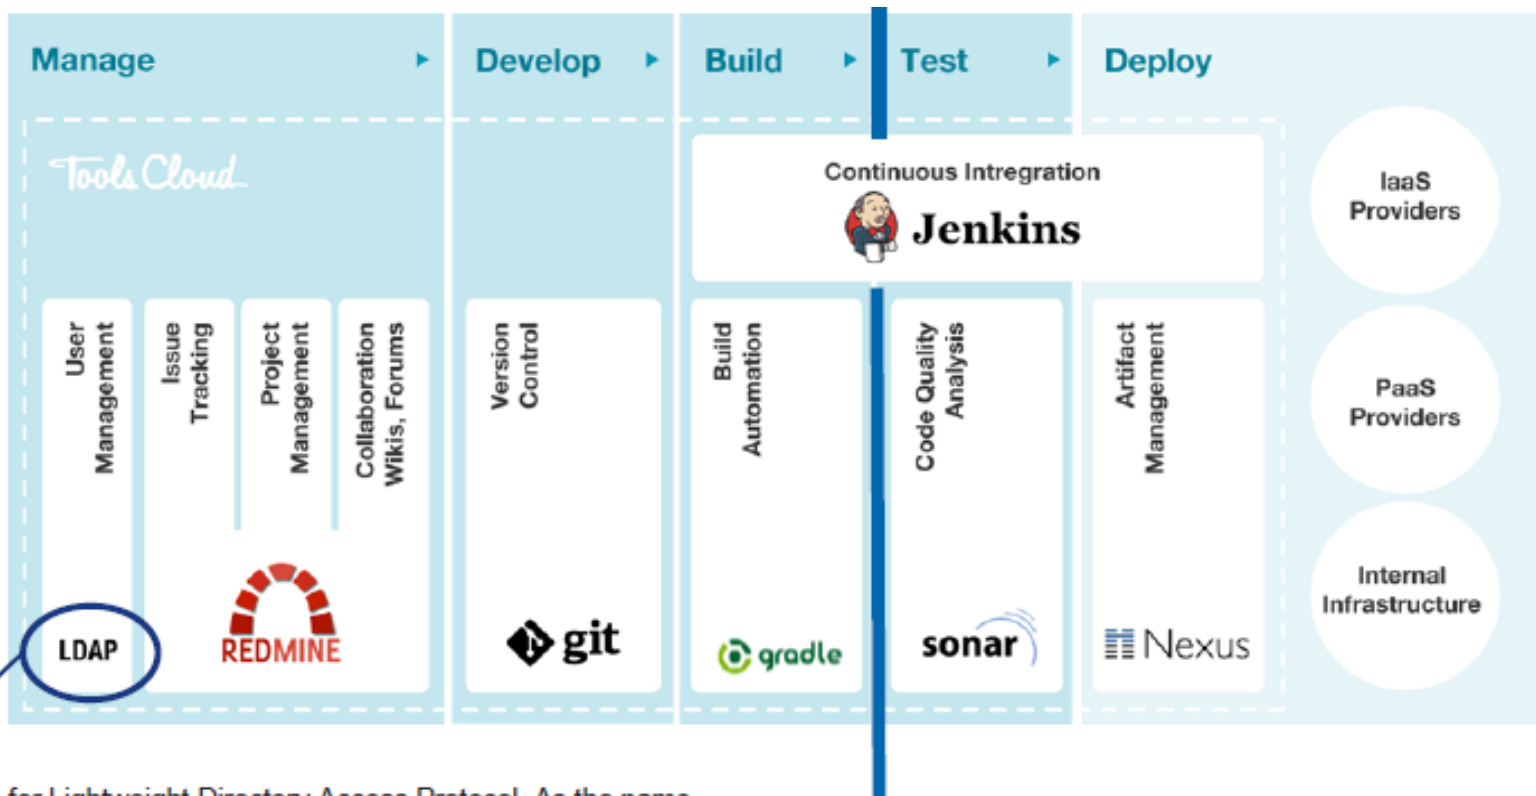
Manage
Develop
Build
Test
Deploy

ToolsCloud

Continuous Intregration
Jenkins

IaaS Providers
PaaS Providers
Internal Infrastructure

User Management
Issue Tracking
Project Management
Collaboration Wikis, Forums
Version Control
Build Automation
Code Quality Analysis
Artifact Management

LDAP
REDMINE
git
gradle
sonar
Nexus

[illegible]